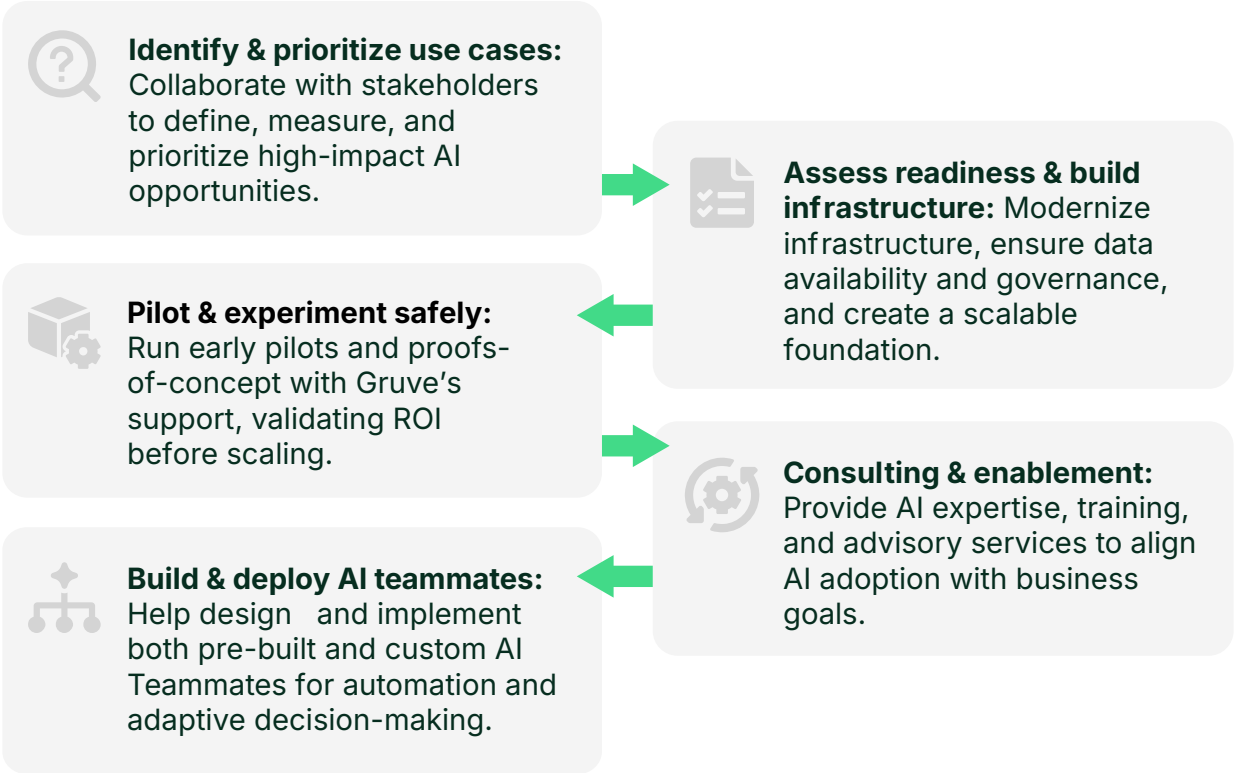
**Identify & prioritize use cases:** Collaborate with stakeholders to define, measure, and prioritize high-impact AI opportunities.

**Assess readiness & build infrastructure:** Modernize infrastructure, ensure data availability and governance, and create a scalable foundation.

**Pilot & experiment safely:** Run early pilots and proofs-of-concept with Gruve’s support, validating ROI before scaling.

**Consulting & enablement:** Provide AI expertise, training, and advisory services to align AI adoption with business goals.

**Build & deploy AI teammates:** Help design and implement both pre-built and custom AI Teammates for automation and adaptive decision-making.